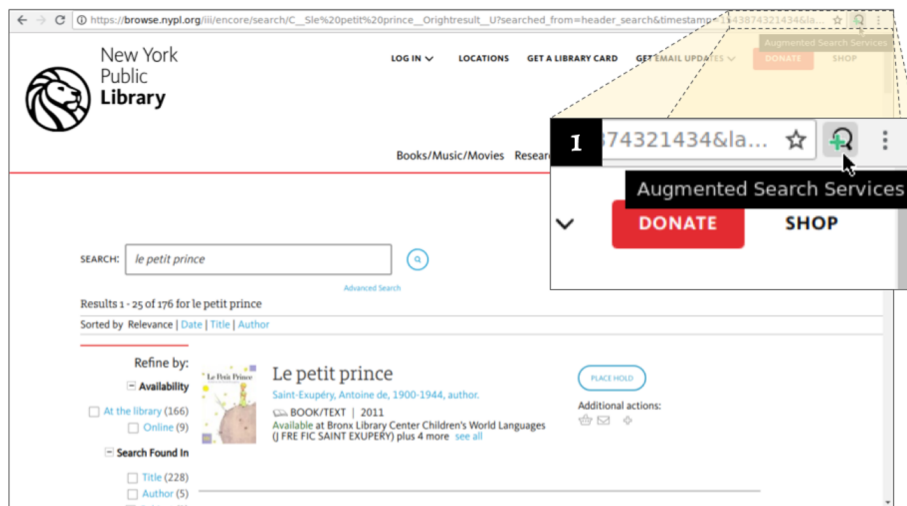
https://browse.nypl.org/iii/encore/search/C__Sle%20petit%20prince__Orightresult__U?searched_from=header_search&timestamp=1543874321434&la

Augmented Search Services

New York Public Library

LOG IN LOCATIONS GET A LIBRARY CARD GET EMAIL UPDATES DONATE SHOP

Books/Music/Movies Research

1 874321434&la...

Augmented Search Services

DONATE SHOP

SEARCH: le petit prince

Advanced Search

Results 1 - 25 of 176 for le petit prince

Sorted by Relevance | Date | Title | Author

Refine by:

Availability

At the library (166)

Online (9)

Search Found In

Title (228)

Author (5)

Le Petit Prince

Le petit prince

Saint-Exupéry, Antoine de, 1900-1944, author.

BOOK/TEXT | 2011

Available at Bronx Library Center Children's World Languages (J FRE FIC SAINT EXUPERY) plus 4 more see all

PLACE HOLD

Additional actions: